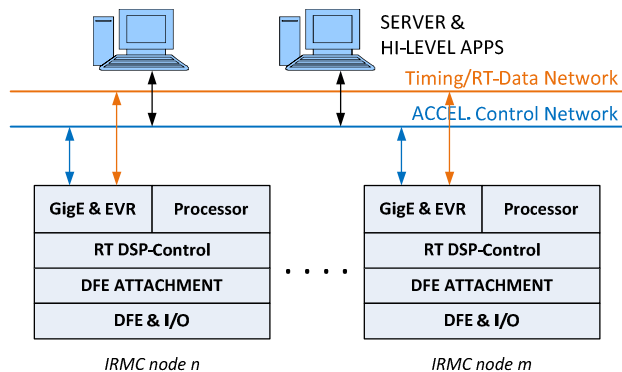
SERVER &
HI-LEVEL APPS

Timing/RT-Data Network

ACCEL. Control Network

GigE & EVR
Processor
RT DSP-Control
DFE ATTACHMENT
DFE & I/O

. . . .

GigE & EVR
Processor
RT DSP-Control
DFE ATTACHMENT
DFE & I/O

IRMC node n

IRMC node m